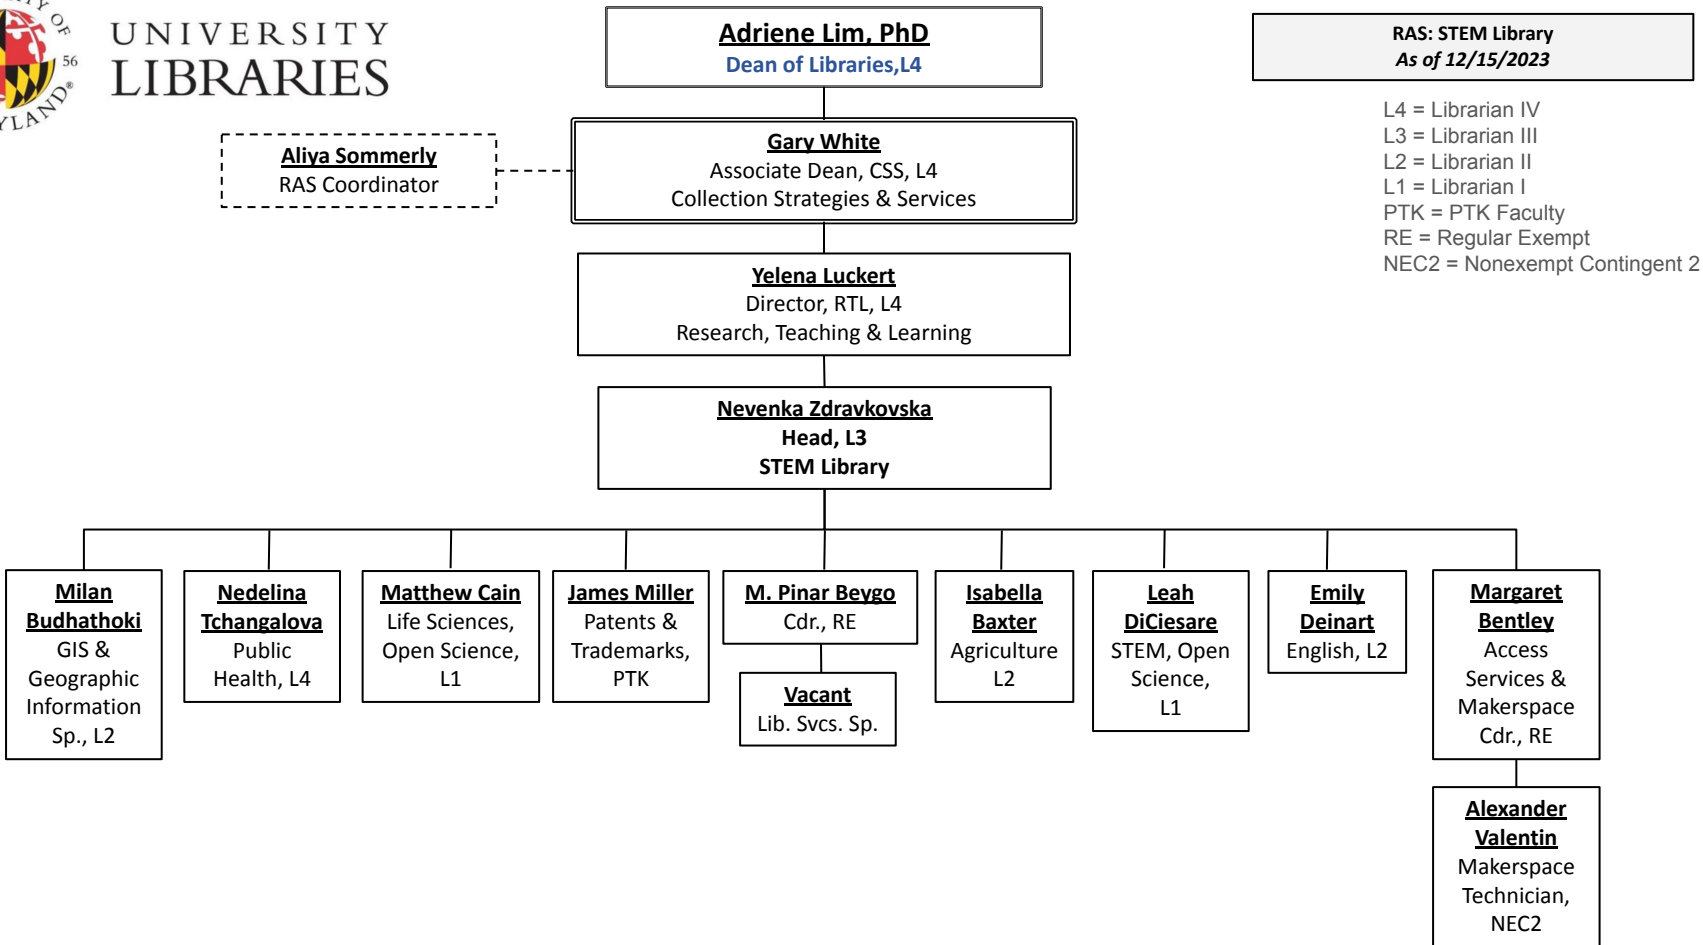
UNIVERSITY
LIBRARIES

Adriene Lim, PhD
Dean of Libraries,L4

RAS: STEM Library
As of 12/15/2023

L4 = Librarian IV
L3 = Librarian III
L2 = Librarian II
L1 = Librarian I
PTK = PTK Faculty
RE = Regular Exempt
NEC2 = Nonexempt Contingent 2

Aliya Sommerly
RAS Coordinator

Gary White
Associate Dean, CSS, L4
Collection Strategies & Services

Yelena Luckert
Director, RTL, L4
Research, Teaching & Learning

Nevenka Zdravkovska
Head, L3
STEM Library

Milan Budhathoki
GIS & Geographic Information Sp., L2

Nedelina Tchangalova
Public Health, L4

Matthew Cain
Life Sciences, Open Science, L1

James Miller
Patents & Trademarks, PTK

M. Pinar Beygo
Cdr., RE

Vacant
Lib. Svcs. Sp.

Isabella Baxter
Agriculture L2

Leah DiCiesare
STEM, Open Science, L1

Emily Deinart
English, L2

Margaret Bentley
Access Services & Makerspace Cdr., RE

Alexander Valentin
Makerspace Technician, NEC2